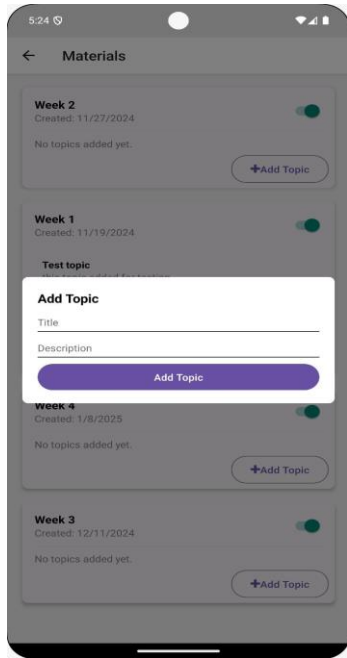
5:24

Materials

Week 2
Created: 11/27/2024

No topics added yet.

+Add Topic

Week 1
Created: 11/19/2024

Test topic
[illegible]

Add Topic

Title

Description

Add Topic

Week 4
Created: 1/8/2025

No topics added yet.

+Add Topic

Week 3
Created: 12/11/2024

No topics added yet.

+Add Topic